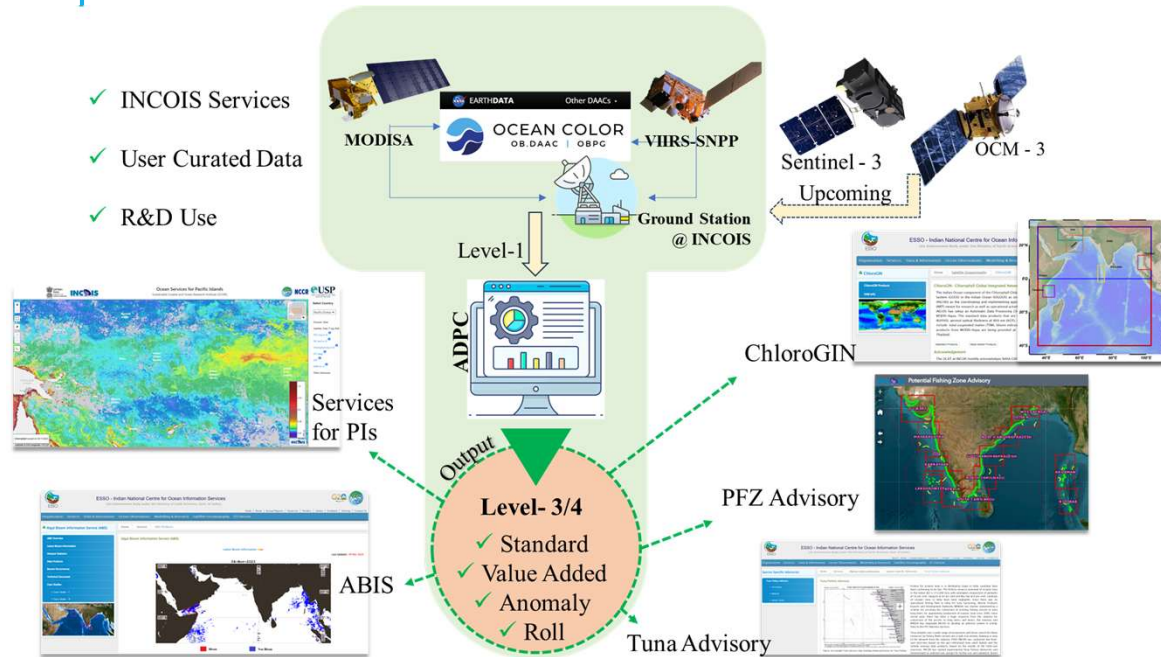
✓ INCOIS Services

✓ User Curated Data

✓ R&D Use

EARTHDATA Other DAACs

OCEAN COLOR OB.DAAC | OBPG

MODISA

VIIRS-SNPP

Sentinel - 3

OCM - 3

Upcoming

Ground Station @ INCOIS

Level-1

ADPC

INCOIS Ocean Services for Pacific Islands MCCB USP

Services for PIs

ESSO - Indian National Centre for Ocean Information Services

ChloroGIN

Potential Fishing Zone Advisory

PFZ Advisory

Output

Level- 3/4
✓ Standard
✓ Value Added
✓ Anomaly
✓ Roll

ESSO - Indian National Centre for Ocean Information Services

ABIS

ESSO - Indian National Centre for Ocean Information Services

Tuna Advisory